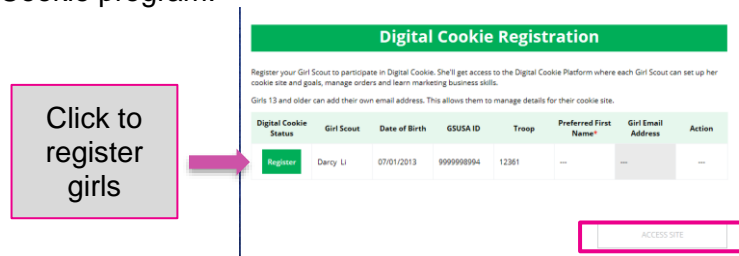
Cookie program.

Click to register girls

Digital Cookie Registration

Register your Girl Scout to participate in Digital Cookie. She'll get access to the Digital Cookie Platform where each Girl Scout can set up her cookie site and goals, manage orders and learn marketing business skills.

Girls 13 and older can add their own email address. This allows them to manage details for their cookie site.

| Digital Cookie Status | Girl Scout | Date of Birth | GSUSA ID | Troop | Preferred First Name* | Girl Email Address | Action |
|---|---|---|---|---|---|---|---|
| Register | Darcy Li | 07/01/2013 | 9999998994 | 12361 | — | — | — |

ACCESS SITE